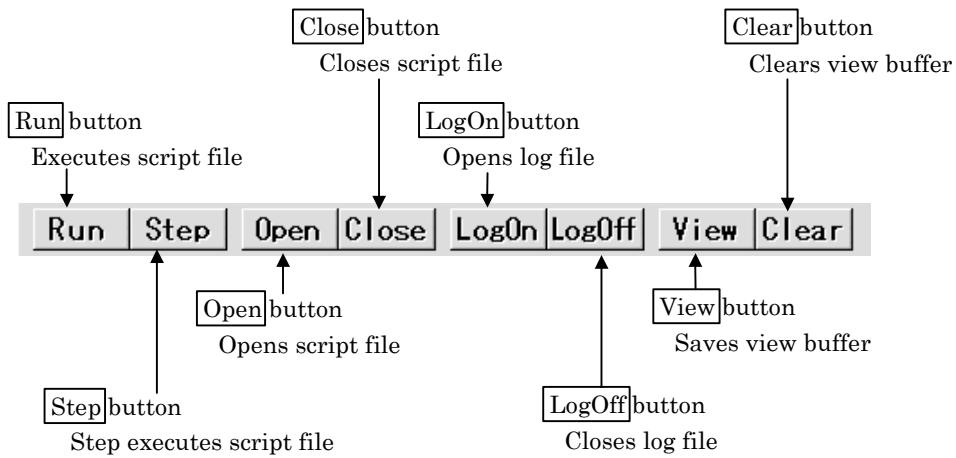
Close button
Closes script file

Clear button
Clears view buffer

Run button
Executes script file

LogOn button
Opens log file

Run Step Open Close LogOn LogOff View Clear

Open button
Opens script file

View button
Saves view buffer

Step button
Step executes script file

LogOff button
Closes log file